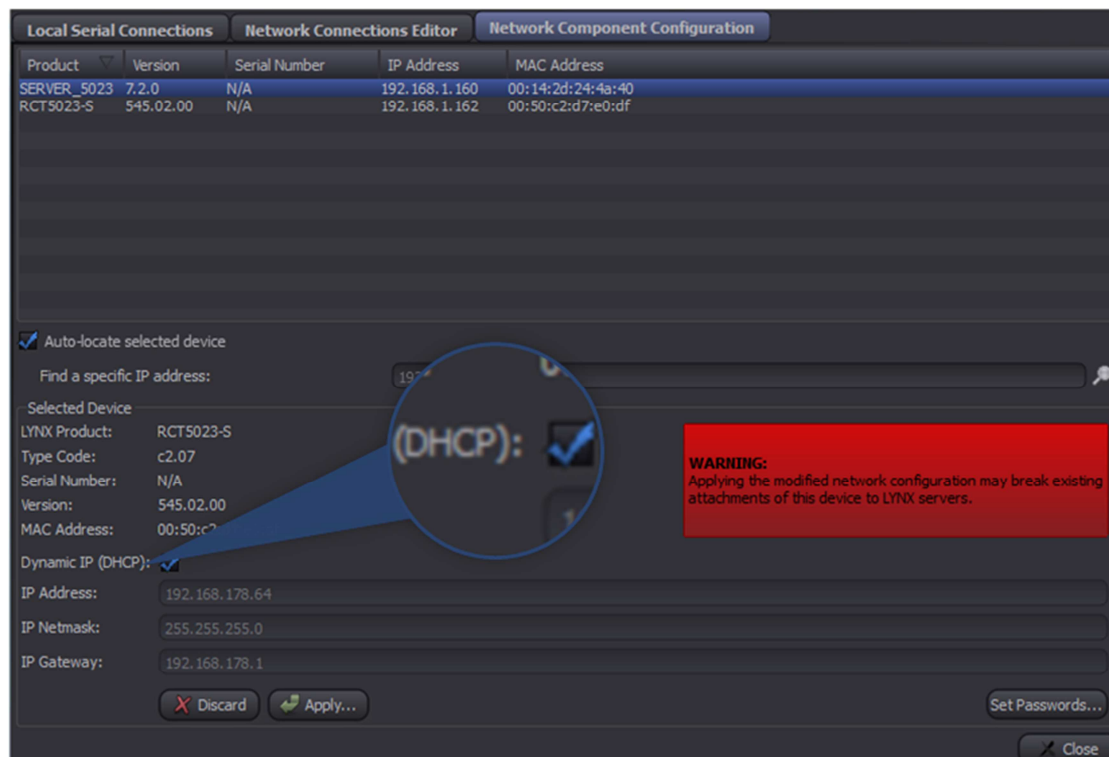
Local Serial Connections | Network Connections Editor | Network Component Configuration

| Product | Version | Serial Number | IP Address | MAC Address |
|---|---|---|---|---|
| SERVER_5023 | 7.2.0 | N/A | 192.168.1.160 | 00:14:2d:24:4a:40 |
| RCT5023-S | 545.02.00 | N/A | 192.168.1.162 | 00:50:c2:d7:e0:df |

Auto-locate selected device

Find a specific IP address: 19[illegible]

Selected Device
LYNX Product: RCT5023-S
Type Code: c2.07
Serial Number: N/A
Version: 545.02.00
MAC Address: 00:50:c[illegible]

(DHCP):

WARNING:
Applying the modified network configuration may break existing attachments of this device to LYNX servers.

Dynamic IP (DHCP):
IP Address: 192.168.178.64
IP Netmask: 255.255.255.0
IP Gateway: 192.168.178.1

Discard
Apply...
Set Passwords...
Close